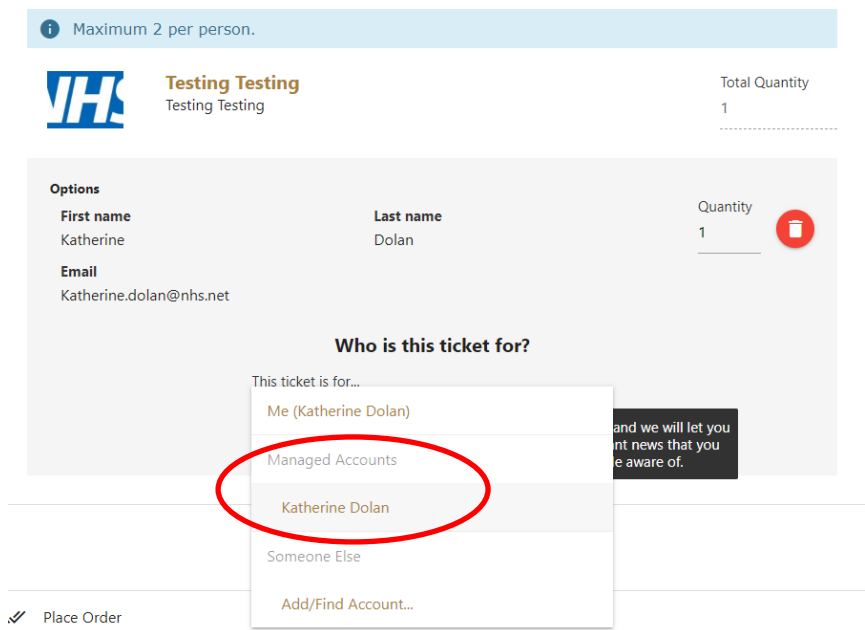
Maximum 2 per person.

NHS

Testing Testing
Testing Testing

Total Quantity
1

Options
First name
Katherine

Last name
Dolan

Quantity
1

Email
Katherine.dolan@nhs.net

Who is this ticket for?

This ticket is for...

Me (Katherine Dolan)

Managed Accounts

Katherine Dolan

Someone Else

Add/Find Account...

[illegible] and we will let you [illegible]nt news that you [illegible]e aware of.

Place Order